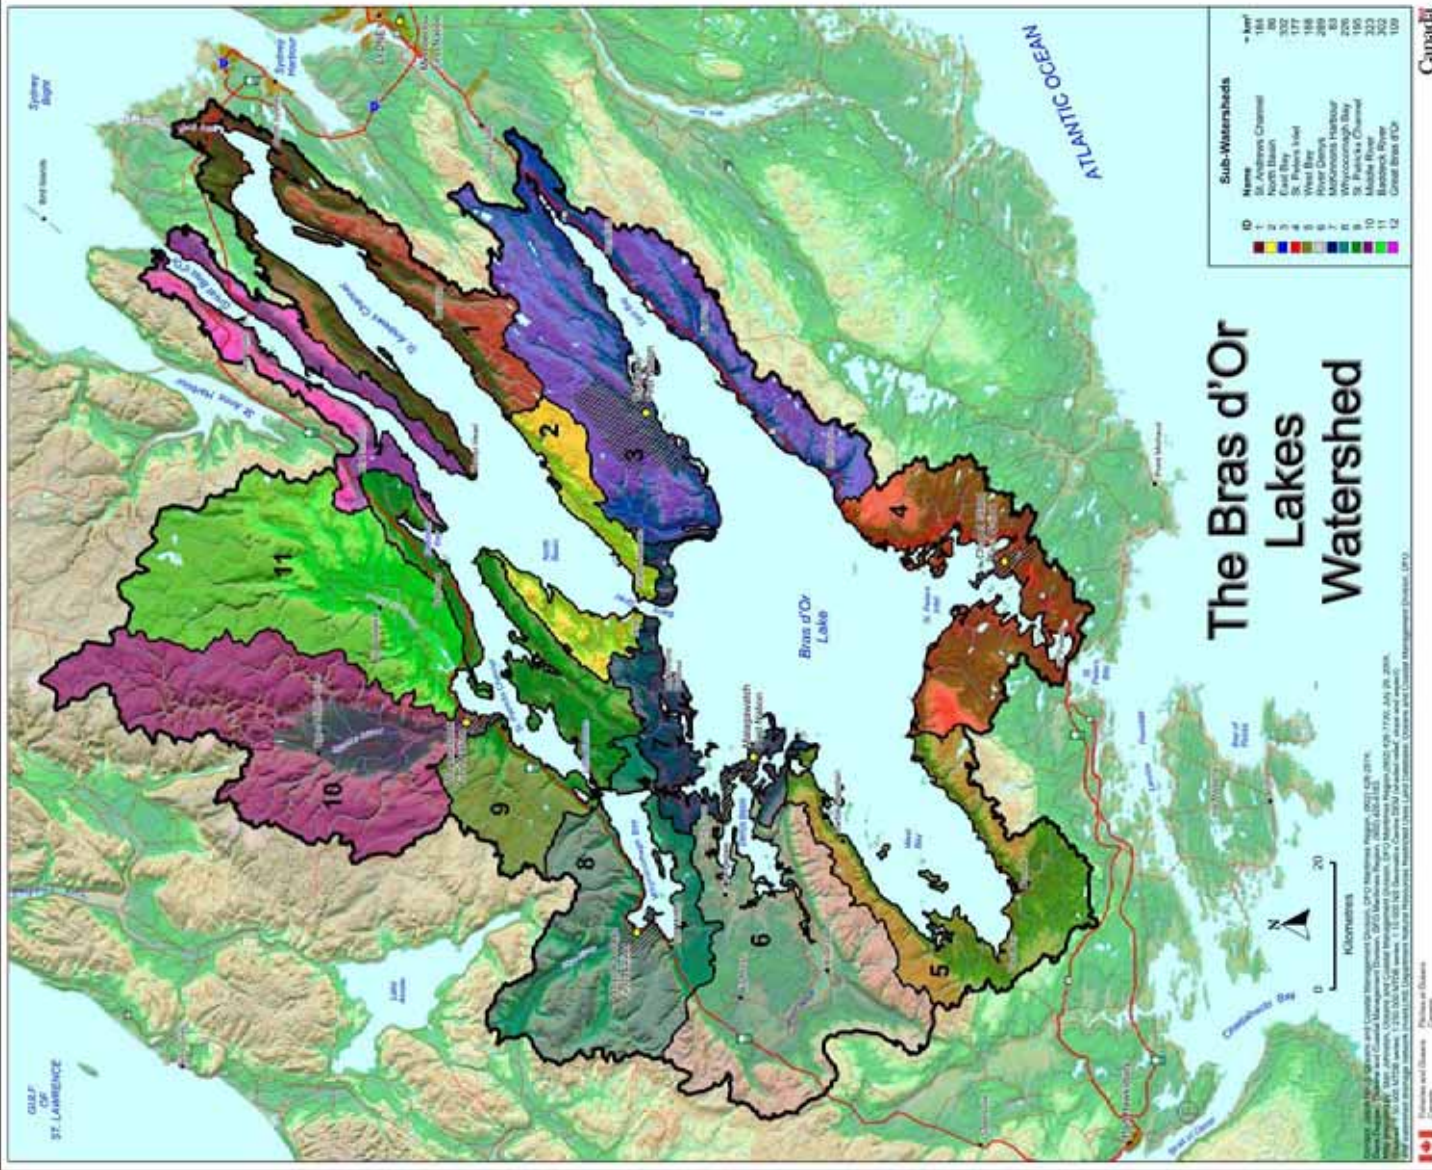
The Bras d'Or Lakes Watershed

ATLANTIC OCEAN

GULF OF ST. LAWRENCE

Sydney Bight

Bras d'Or Lake

St. Andrews Channel

Great Bras d'Or

St. Anns Harbour

East Bay

North Basin

West Bay

Chedabucto Bay

Sub-Watersheds

| ID | Name | km² |
|---|---|---|
| 1 | St. Andrews Channel | 184 |
| 2 | North Basin | 86 |
| 3 | East Bay | 332 |
| 4 | St. Peters Inlet | 177 |
| 5 | West Bay | 168 |
| 6 | River Denys | 289 |
| 7 | McKinnons Harbour | 83 |
| 8 | Whycocomagh Bay | 226 |
| 9 | St. Patricks Channel | 195 |
| 10 | Middle River | 333 |
| 11 | Baddeck River | 302 |
| 12 | Great Bras d'Or | 109 |

1
2
3
4
5
6
7
8
9
10
11

0 20
Kilometres

Canada

Fisheries and Oceans Canada